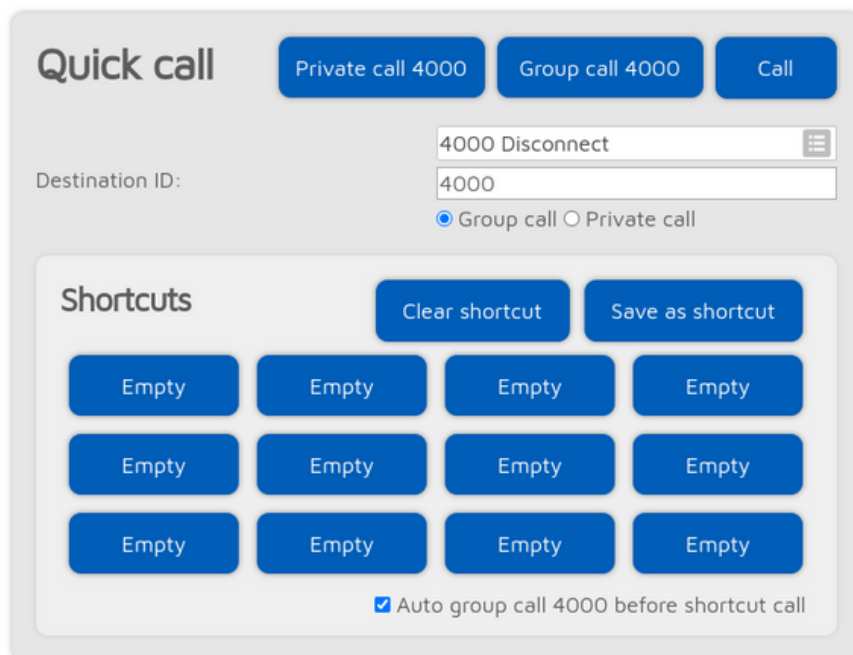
Quick call

Private call 4000 Group call 4000 Call

4000 Disconnect

Destination ID: 4000

Group call Private call

Shortcuts

Clear shortcut Save as shortcut

Empty Empty Empty Empty

Empty Empty Empty Empty

Empty Empty Empty Empty

Auto group call 4000 before shortcut call